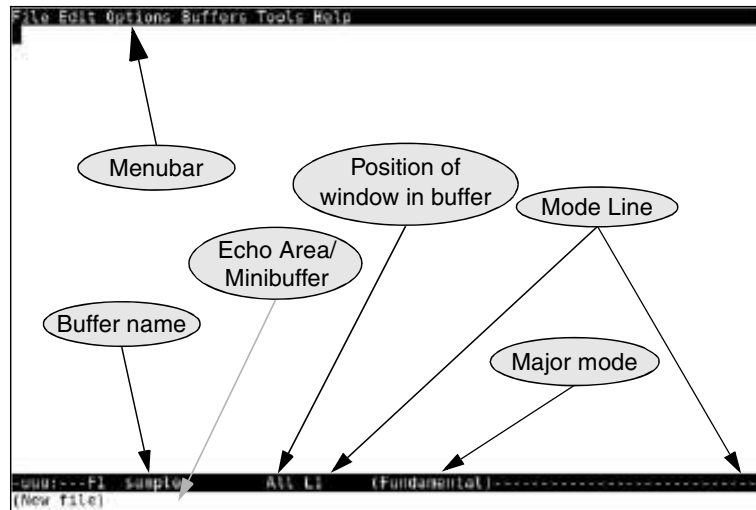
File Edit Options Buffers Tools Help

Menubar

Position of window in buffer

Mode Line

Echo Area/ Minibuffer

Buffer name

Major mode

-uuu:---F1  sample      All L1     (Fundamental)------------------------

(New file)